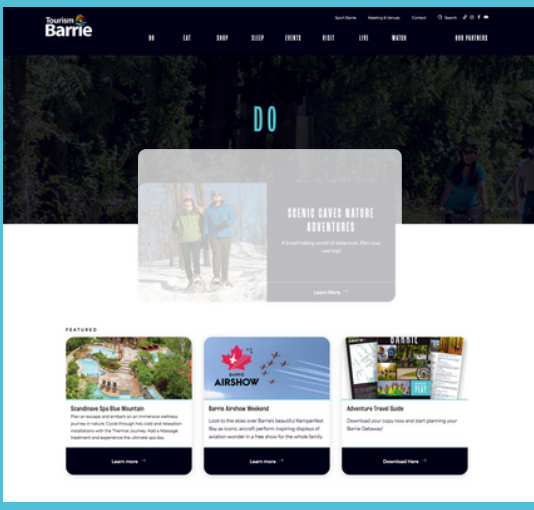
Tourism Barrie

Sport Barrie Meeting & Venues Contact Search

DO EAT SHOP SLEEP EVENTS VISIT LIVE WATCH OUR PARTNERS

DO

SCENIC CAVES NATURE ADVENTURES

A breathtaking world of adventure. Plan your next trip!

Learn More →

FEATURED

Scandinave Spa Blue Mountain

Plan an escape and embark on an immersive wellness journey in nature. Cycle through hot, cold and relaxation installations with the Thermal Journey. Add a Massage treatment and experience the ultimate spa day.

Learn more →

BARRIE AIRSHOW

Barrie Airshow Weekend

Look to the skies over Barrie's beautiful Kempenfelt Bay as iconic aircraft perform inspiring displays of aviation wonder in a free show for the whole family.

Learn more →

BARRIE

PLAY

Adventure Travel Guide

Download your copy now and start planning your Barrie Getaway!

Download Here →